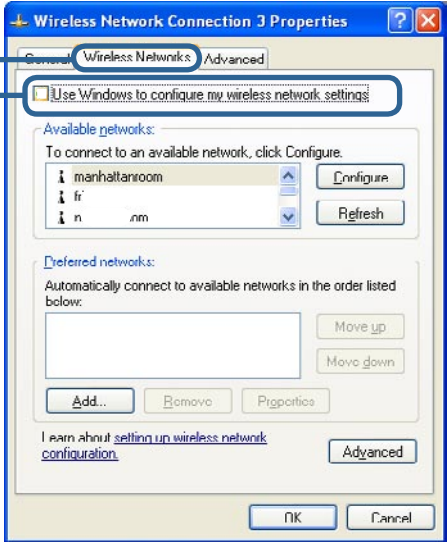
Wireless Network Connection 3 Properties

General | Wireless Networks | Advanced

Use Windows to configure my wireless network settings

Available networks:

To connect to an available network, click Configure.

manhattanroom

fr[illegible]

n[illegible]om

Configure

Refresh

Preferred networks:

Automatically connect to available networks in the order listed below:

Move up

Move down

Add...

Remove

Properties

Learn about setting up wireless network configuration.

Advanced

OK

Cancel